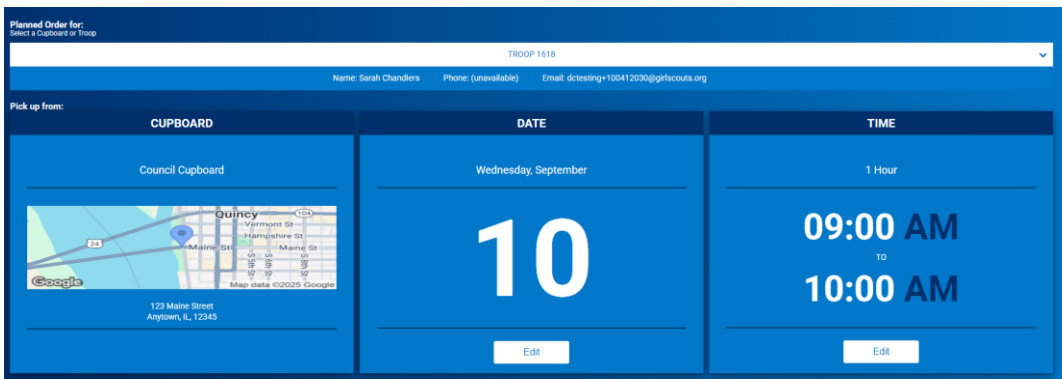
Planned Order for:
Select a Cupboard or Troop

TROOP 1618

Name: Sarah Chandlers Phone: (unavailable) Email: dctesting+100412030@girlscouts.org

Pick up from:

CUPBOARD

Council Cupboard

Quincy
104
Vermont St
Hampshire St
24
Maine St
Maine St
S 5th St
S 6th St
S 7th St
S 8th St
Google
Map data ©2025 Google

123 Maine Street
Anytown, IL, 12345

DATE

Wednesday, September

10

Edit

TIME

1 Hour

09:00 AM
TO
10:00 AM

Edit